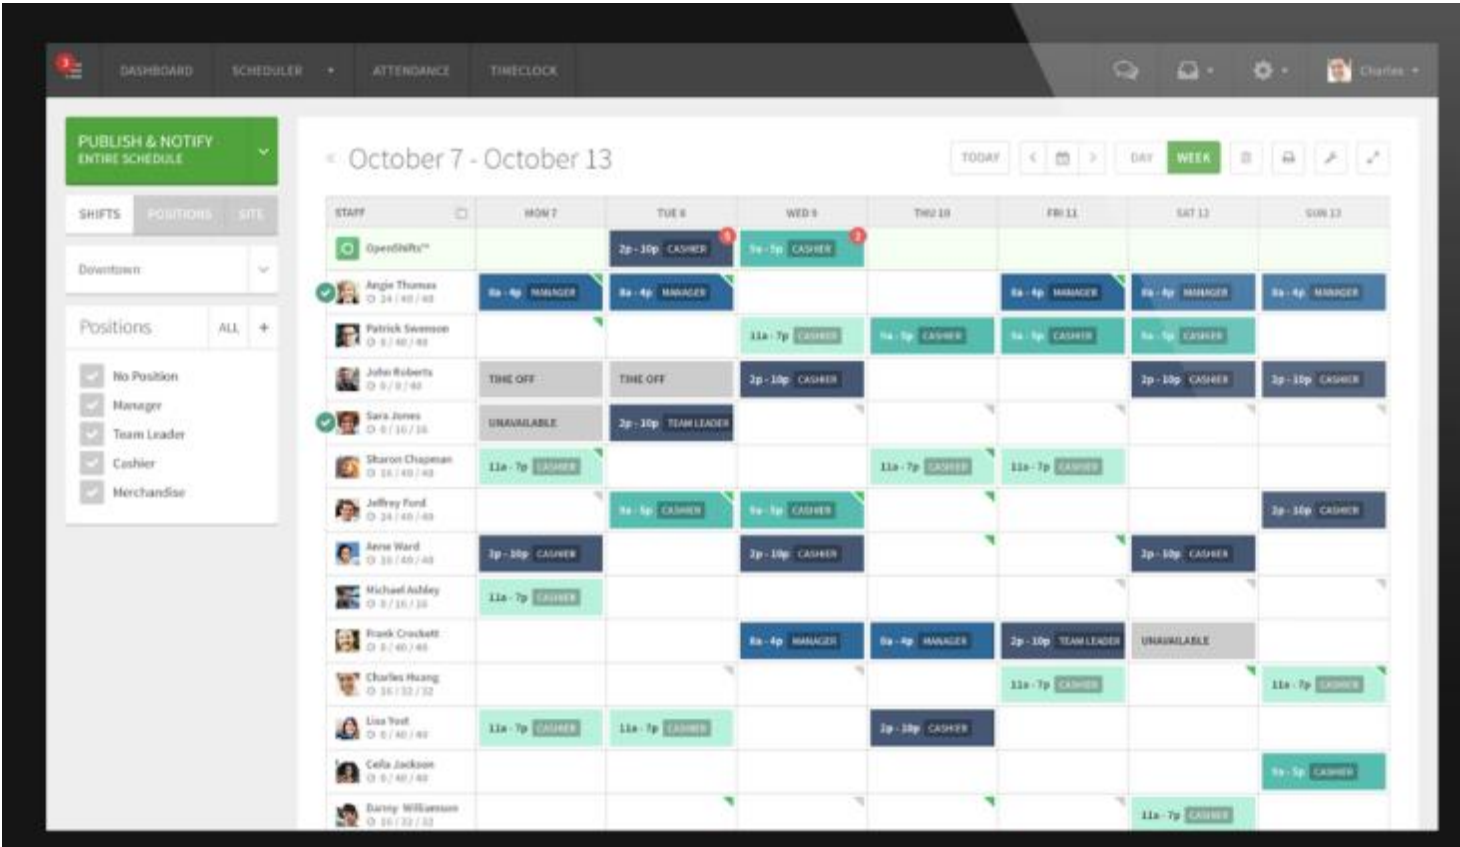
DASHBOARD SCHEDULER ATTENDANCE TIMECLOCK Charles

PUBLISH & NOTIFY
ENTIRE SCHEDULE

SHIFTS POSITIONS SITE

Downtown

Positions ALL +

No Position
Manager
Team Leader
Cashier
Merchandise

October 7 - October 13

TODAY DAY WEEK

| STAFF | MON 7 | TUE 8 | WED 9 | THU 10 | FRI 11 | SAT 12 | SUN 13 |
|---|---|---|---|---|---|---|---|
| OpenShifts™ | | 2p - 10p CASHIER | 9a - 5p CASHIER | | | | |
| Angie Thomas 24 / 40 / 40 | 8a - 4p MANAGER | 8a - 4p MANAGER | | | 8a - 4p MANAGER | 8a - 4p MANAGER | 8a - 4p MANAGER |
| Patrick Swenson 0 / 40 / 40 | | | 11a - 7p CASHIER | 9a - 5p CASHIER | 9a - 5p CASHIER | 9a - 5p CASHIER | |
| John Roberts 0 / 0 / 40 | TIME OFF | TIME OFF | 2p - 10p CASHIER | | | 2p - 10p CASHIER | 2p - 10p CASHIER |
| Sara Jones 0 / 16 / 16 | UNAVAILABLE | 2p - 10p TEAM LEADER | | | | | |
| Sharon Chapman 16 / 40 / 40 | 11a - 7p CASHIER | | | 11a - 7p CASHIER | 11a - 7p CASHIER | | |
| Jeffrey Ford 24 / 40 / 40 | | 9a - 5p CASHIER | 9a - 5p CASHIER | | | | 2p - 10p CASHIER |
| Anne Ward 16 / 40 / 40 | 2p - 10p CASHIER | | 2p - 10p CASHIER | | | 2p - 10p CASHIER | |
| Michael Ashley 0 / 16 / 16 | 11a - 7p CASHIER | | | | | | |
| Frank Crockett 0 / 40 / 40 | | | 8a - 4p MANAGER | 8a - 4p MANAGER | 2p - 10p TEAM LEADER | UNAVAILABLE | |
| Charles Huang 16 / 32 / 32 | | | | | 11a - 7p CASHIER | | 11a - 7p CASHIER |
| Lisa Yost 0 / 40 / 40 | 11a - 7p CASHIER | 11a - 7p CASHIER | | 2p - 10p CASHIER | | | |
| Celia Jackson 0 / 40 / 40 | | | | | | | 9a - 5p CASHIER |
| Danny Williamson 16 / 32 / 32 | | | | | | 11a - 7p CASHIER | |